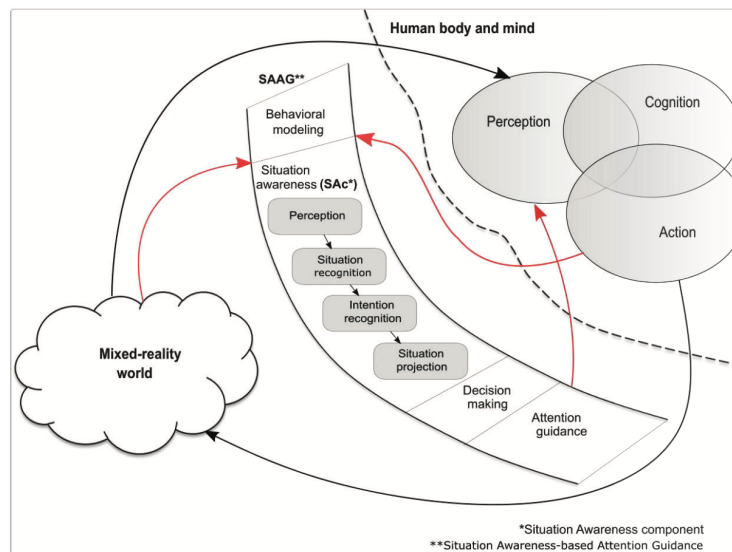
Human body and mind

SAAG**

Behavioral modeling

Situation awareness (SAc*)

Perception

Situation recognition

Intention recognition

Situation projection

Decision making

Attention guidance

Perception

Cognition

Action

Mixed-reality world

*Situation Awareness component
**Situation Awareness-based Attention Guidance